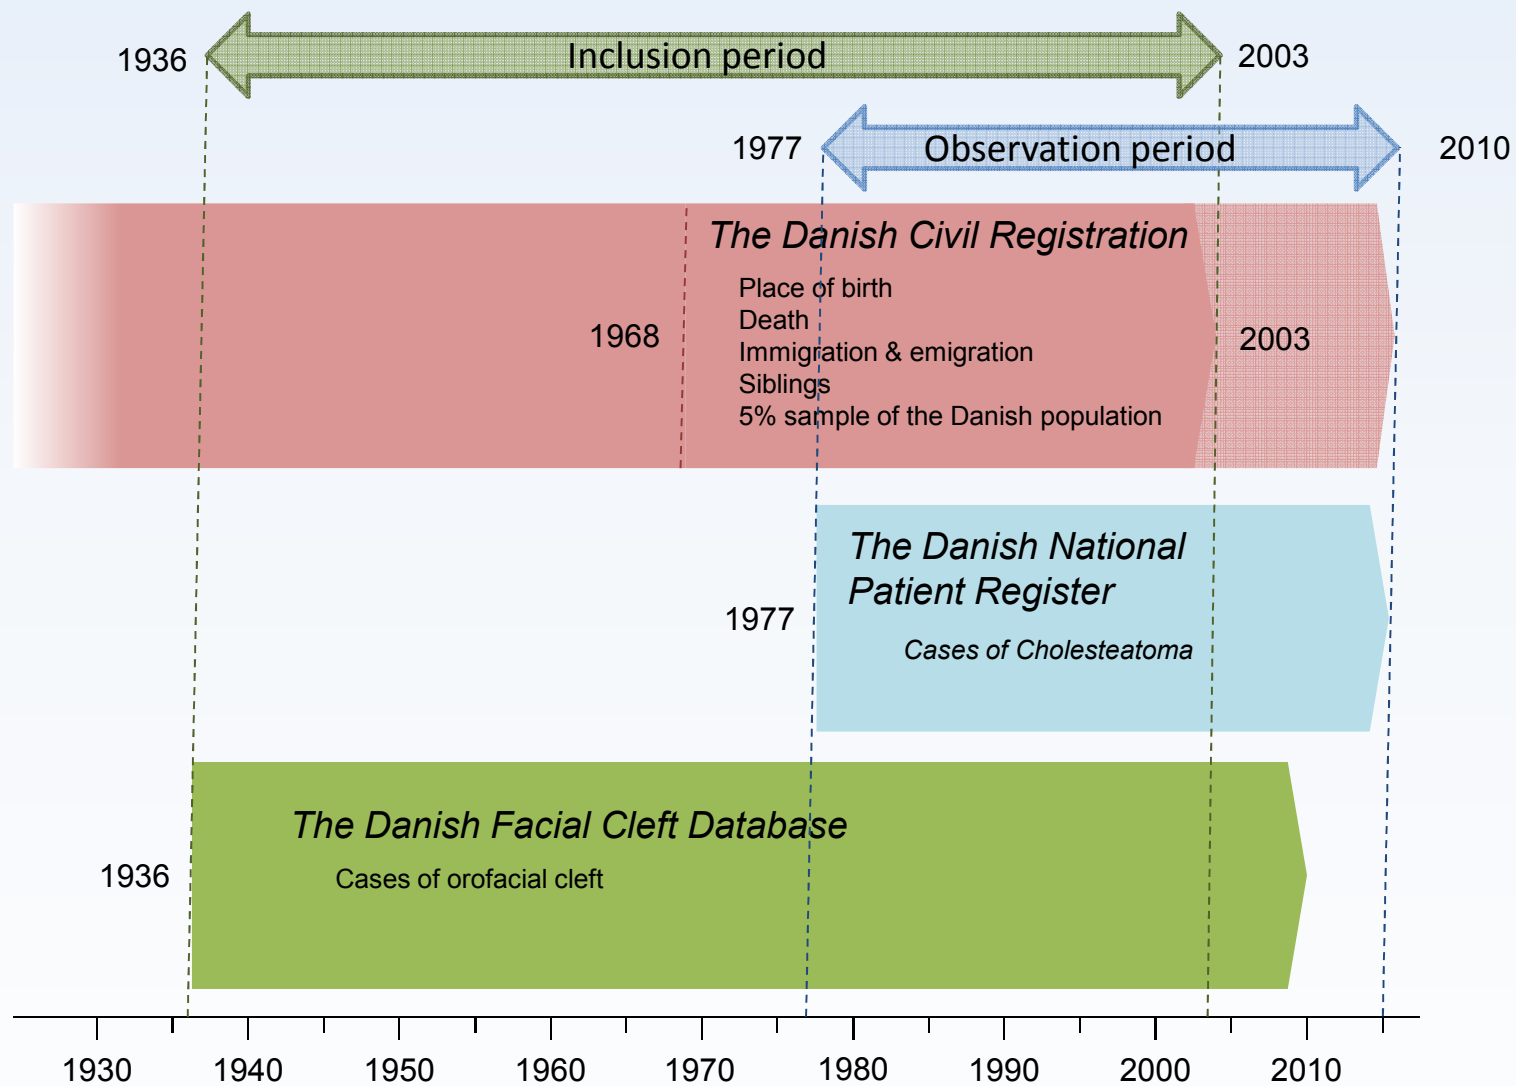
1936 Inclusion period 2003

1977 Observation period 2010

The Danish Civil Registration

1968

Place of birth
Death
Immigration & emigration
Siblings
5% sample of the Danish population

2003

The Danish National Patient Register

1977

Cases of Cholesteatoma

The Danish Facial Cleft Database

1936

Cases of orofacial cleft

1930 1940 1950 1960 1970 1980 1990 2000 2010